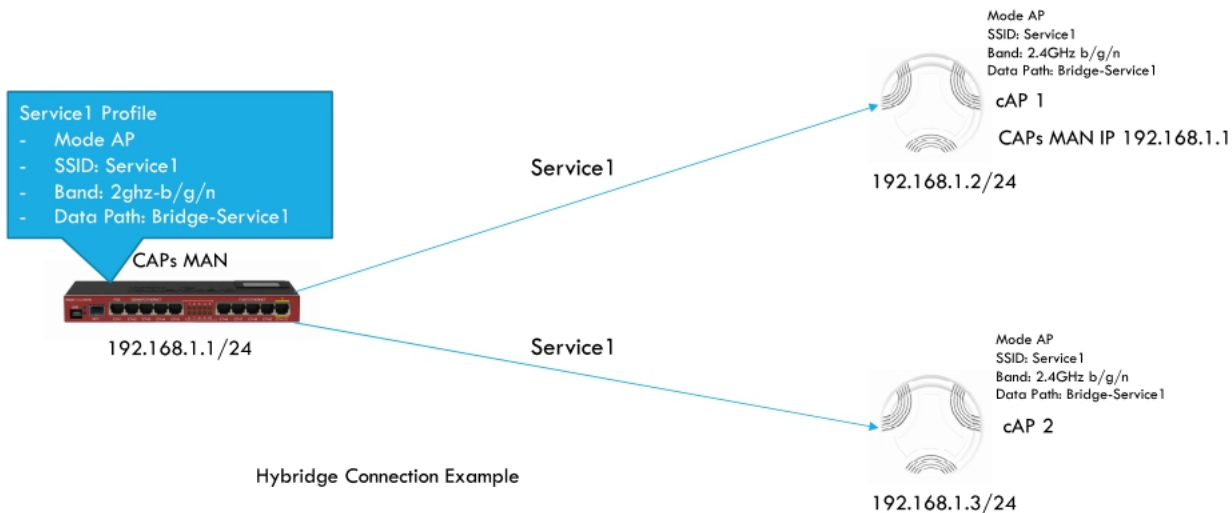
Service1 Profile
- Mode AP
- SSID: Service1
- Band: 2ghz-b/g/n
- Data Path: Bridge-Service1

CAPs MAN

192.168.1.1/24

Service1

Mode AP
SSID: Service1
Band: 2.4GHz b/g/n
Data Path: Bridge-Service1

cAP 1

CAPs MAN IP 192.168.1.1

192.168.1.2/24

Service1

Mode AP
SSID: Service1
Band: 2.4GHz b/g/n
Data Path: Bridge-Service1

cAP 2

Hybridge Connection Example

192.168.1.3/24